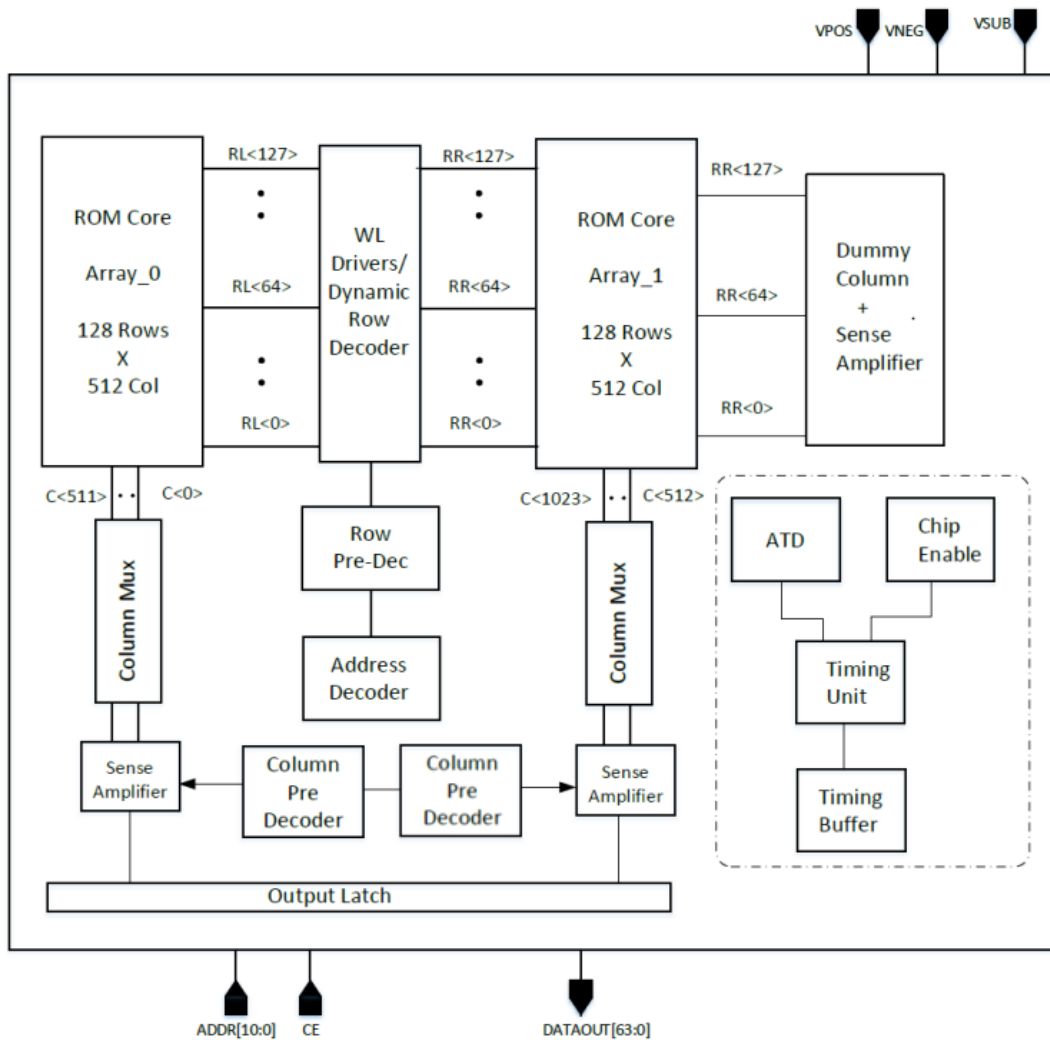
VPOS VNEG VSUB

ROM Core

Array_0

128 Rows
X
512 Col

RL<127>

RL<64>

RL<0>

WL Drivers/ Dynamic Row Decoder

RR<127>

RR<64>

RR<0>

ROM Core

Array_1

128 Rows
X
512 Col

RR<127>

RR<64>

RR<0>

Dummy Column + Sense Amplifier

C<511> C<0>

C<1023> C<512>

Column Mux

Row Pre-Dec

Address Decoder

Column Mux

ATD

Chip Enable

Timing Unit

Timing Buffer

Sense Amplifier

Column Pre Decoder

Column Pre Decoder

Sense Amplifier

Output Latch

ADDR[10:0] CE

DATAOUT[63:0]